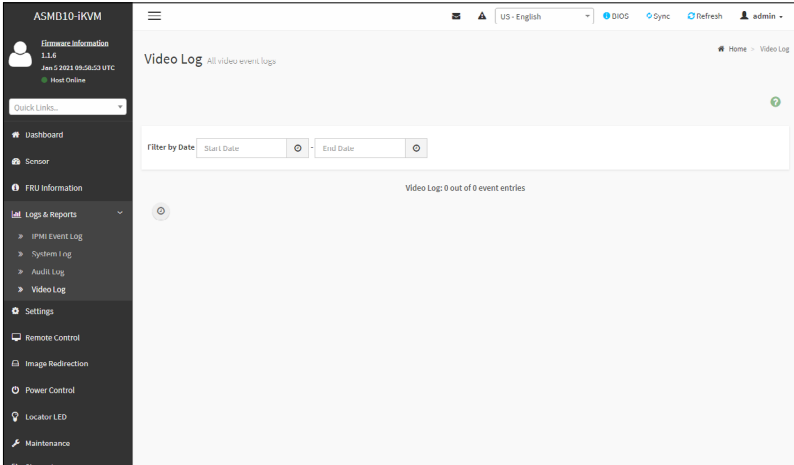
ASMD10-iKVM

Firmware Information
1.1.6
Jan 5 2021 09:58:53 UTC
Host Online

Quick Links...

Dashboard
Sensor
FRU Information
Logs & Reports
» IPMI Event Log
» System Log
» Audit Log
» Video Log
Settings
Remote Control
Image Redirection
Power Control
Locator LED
Maintenance

US - English
BIOS
Sync
Refresh
admin

Video Log All video event logs

Home > Video Log

Filter by Date Start Date - End Date

Video Log: 0 out of 0 event entries